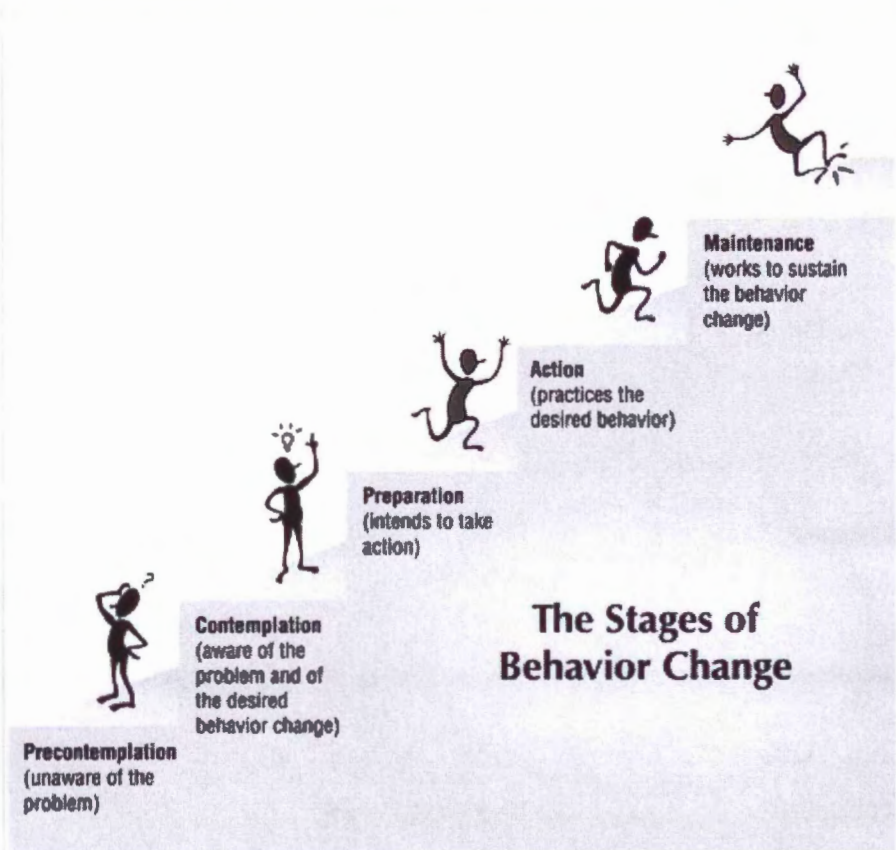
Maintenance
(works to sustain the behavior change)

Action
(practices the desired behavior)

Preparation
(intends to take action)

Contemplation
(aware of the problem and of the desired behavior change)

The Stages of Behavior Change

Precontemplation
(unaware of the problem)